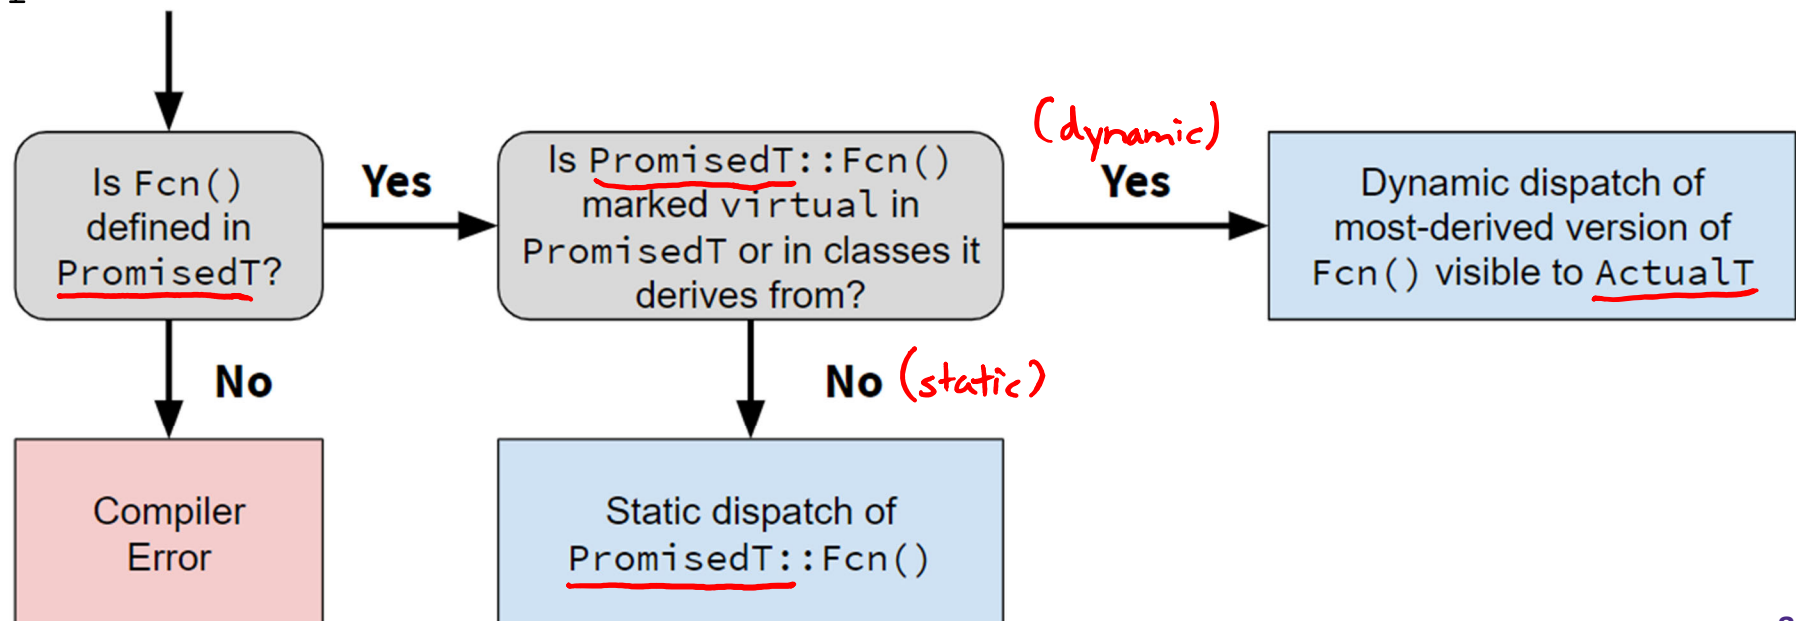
Is Fcn() defined in PromisedT?

Yes

Is PromisedT::Fcn() marked virtual in PromisedT or in classes it derives from?

(dynamic)

Yes

Dynamic dispatch of most-derived version of Fcn() visible to ActualT

No

No (static)

Compiler Error

Static dispatch of PromisedT::Fcn()